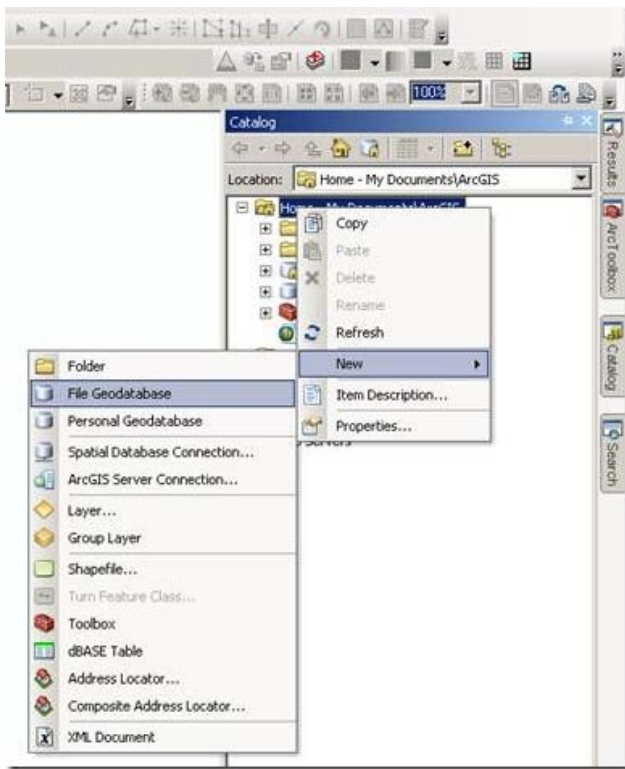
100%

Catalog

Location: Home - My Documents\ArcGIS

Home - My Documents\ArcGIS

Copy
Paste
Delete
Rename
Refresh
New
Item Description...
Properties...

Folder
File Geodatabase
Personal Geodatabase
Spatial Database Connection...
ArcGIS Server Connection...
Layer...
Group Layer
Shapefile...
Turn Feature Class...
Toolbox
dBASE Table
Address Locator...
Composite Address Locator...
XML Document

Servers

Results
ArcToolbox
Catalog
Search